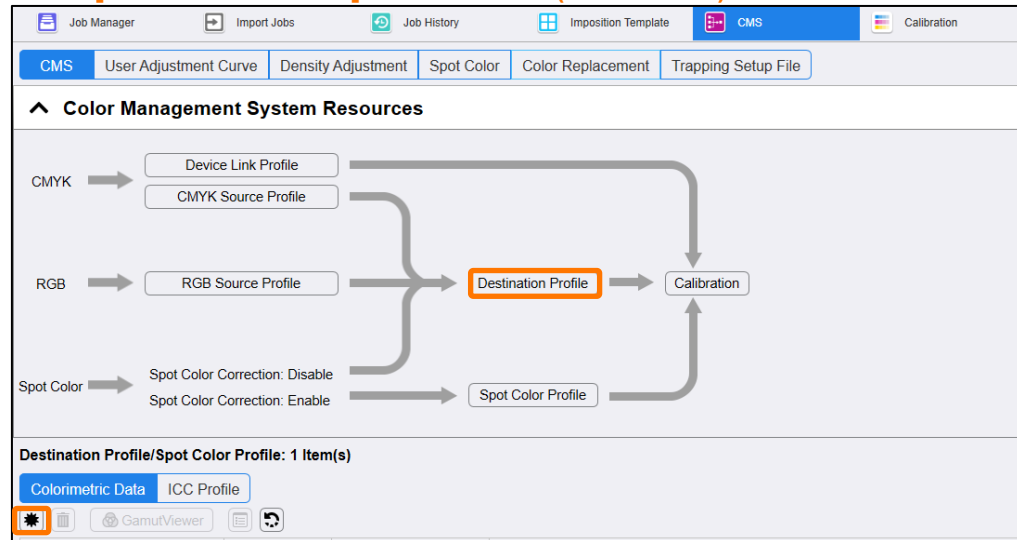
Job Manager | Import Jobs | Job History | Imposition Template | CMS | Calibration

CMS | User Adjustment Curve | Density Adjustment | Spot Color | Color Replacement | Trapping Setup File

Color Management System Resources

CMYK

Device Link Profile

CMYK Source Profile

RGB

RGB Source Profile

Destination Profile

Calibration

Spot Color

Spot Color Correction: Disable

Spot Color Correction: Enable

Spot Color Profile

Destination Profile/Spot Color Profile: 1 Item(s)

Colorimetric Data | ICC Profile

GamutViewer